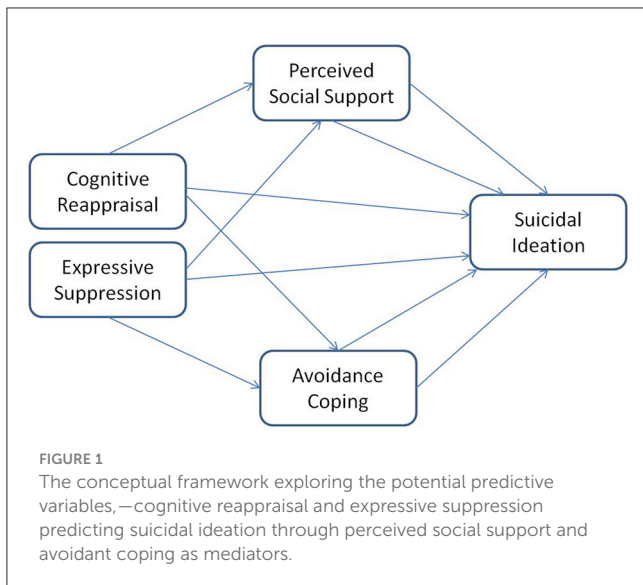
Perceived Social Support

Cognitive Reappraisal

Expressive Suppression

Suicidal Ideation

Avoidance Coping

FIGURE 1
The conceptual framework exploring the potential predictive variables,—cognitive reappraisal and expressive suppression predicting suicidal ideation through perceived social support and avoidant coping as mediators.